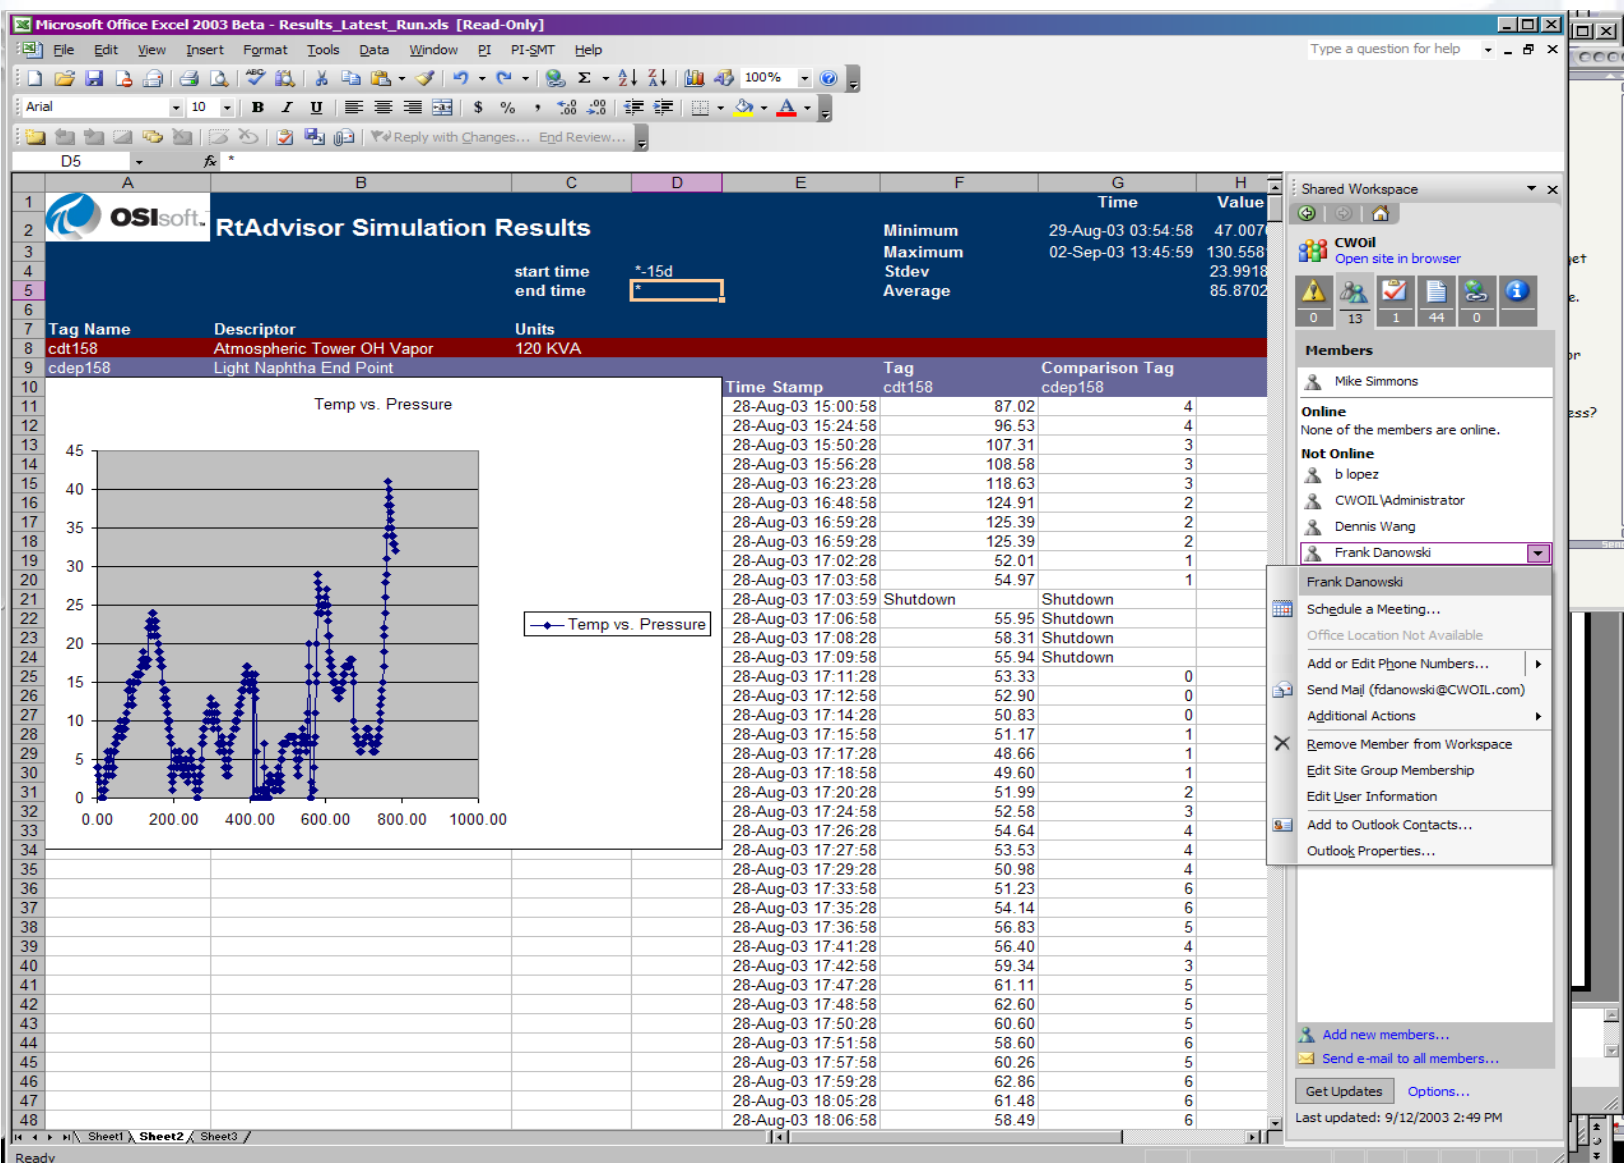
Microsoft Office Excel 2003 Beta - Results_Latest_Run.xls [Read-Only]

File Edit View Insert Format Tools Data Window PI PI-SMT Help

Type a question for help

100%

Arial 10

Reply with Changes... End Review...

D5 $f_x$ *

| | A | B | C | D | E | F | G | H |
|---|---|---|---|---|---|---|---|---|
| 1 | | | | | | | Time | Value |
| 2 | OSIsoft. | RtAdvisor Simulation Results | | | | Minimum | 29-Aug-03 03:54:58 | 47.007 |
| 3 | | | | | | Maximum | 02-Sep-03 13:45:59 | 130.558 |
| 4 | | | start time | *-15d | | Stdev | | 23.9918 |
| 5 | | | end time | * | | Average | | 85.8702 |
| 6 | | | | | | | | |
| 7 | Tag Name | Descriptor | Units | | | | | |
| 8 | cdt158 | Atmospheric Tower OH Vapor | 120 KVA | | | | | |
| 9 | cdep158 | Light Naphtha End Point | | | | Tag | Comparison Tag | |
| 10 | | | | | Time Stamp | cdt158 | cdep158 | |
| 11 | | | | | 28-Aug-03 15:00:58 | 87.02 | 4 | |
| 12 | | | | | 28-Aug-03 15:24:58 | 96.53 | 4 | |
| 13 | | | | | 28-Aug-03 15:50:28 | 107.31 | 3 | |
| 14 | | | | | 28-Aug-03 15:56:28 | 108.58 | 3 | |
| 15 | | | | | 28-Aug-03 16:23:28 | 118.63 | 3 | |
| 16 | | | | | 28-Aug-03 16:48:58 | 124.91 | 2 | |
| 17 | | | | | 28-Aug-03 16:59:28 | 125.39 | 2 | |
| 18 | | | | | 28-Aug-03 16:59:28 | 125.39 | 2 | |
| 19 | | | | | 28-Aug-03 17:02:28 | 52.01 | 1 | |
| 20 | | | | | 28-Aug-03 17:03:58 | 54.97 | 1 | |
| 21 | | | | | 28-Aug-03 17:03:59 | Shutdown | Shutdown | |
| 22 | | | | | 28-Aug-03 17:06:58 | 55.95 | Shutdown | |
| 23 | | | | | 28-Aug-03 17:08:28 | 58.31 | Shutdown | |
| 24 | | | | | 28-Aug-03 17:09:58 | 55.94 | Shutdown | |
| 25 | | | | | 28-Aug-03 17:11:28 | 53.33 | 0 | |
| 26 | | | | | 28-Aug-03 17:12:58 | 52.90 | 0 | |
| 27 | | | | | 28-Aug-03 17:14:28 | 50.83 | 0 | |
| 28 | | | | | 28-Aug-03 17:15:58 | 51.17 | 1 | |
| 29 | | | | | 28-Aug-03 17:17:28 | 48.66 | 1 | |
| 30 | | | | | 28-Aug-03 17:18:58 | 49.60 | 1 | |
| 31 | | | | | 28-Aug-03 17:20:28 | 51.99 | 2 | |
| 32 | | | | | 28-Aug-03 17:24:58 | 52.58 | 3 | |
| 33 | | | | | 28-Aug-03 17:26:28 | 54.64 | 4 | |
| 34 | | | | | 28-Aug-03 17:27:58 | 53.53 | 4 | |
| 35 | | | | | 28-Aug-03 17:29:28 | 50.98 | 4 | |
| 36 | | | | | 28-Aug-03 17:33:58 | 51.23 | 6 | |
| 37 | | | | | 28-Aug-03 17:35:28 | 54.14 | 6 | |
| 38 | | | | | 28-Aug-03 17:36:58 | 56.83 | 5 | |
| 39 | | | | | 28-Aug-03 17:41:28 | 56.40 | 4 | |
| 40 | | | | | 28-Aug-03 17:42:58 | 59.34 | 3 | |
| 41 | | | | | 28-Aug-03 17:47:28 | 61.11 | 5 | |
| 42 | | | | | 28-Aug-03 17:48:58 | 62.60 | 5 | |
| 43 | | | | | 28-Aug-03 17:50:28 | 60.60 | 5 | |
| 44 | | | | | 28-Aug-03 17:51:58 | 58.60 | 6 | |
| 45 | | | | | 28-Aug-03 17:57:58 | 60.26 | 5 | |
| 46 | | | | | 28-Aug-03 17:59:28 | 62.86 | 6 | |
| 47 | | | | | 28-Aug-03 18:05:28 | 61.48 | 6 | |
| 48 | | | | | 28-Aug-03 18:06:58 | 58.49 | 6 | |

Temp vs. Pressure
45 40 35 30 25 20 15 10 5 0
0.00 200.00 400.00 600.00 800.00 1000.00
Temp vs. Pressure

Sheet1 Sheet2 Sheet3
Ready

Shared Workspace
CWOil
Open site in browser
0 13 1 44 0
Members
Mike Simmons
Online
None of the members are online.
Not Online
b lopez
CWOIL\Administrator
Dennis Wang
Frank Danowski

Frank Danowski
Schedule a Meeting...
Office Location Not Available
Add or Edit Phone Numbers...
Send Mail (fdanowski@CWOIL.com)
Additional Actions
Remove Member from Workspace
Edit Site Group Membership
Edit User Information
Add to Outlook Contacts...
Outlook Properties...

Add new members...
Send e-mail to all members...
Get Updates Options...
Last updated: 9/12/2003 2:49 PM